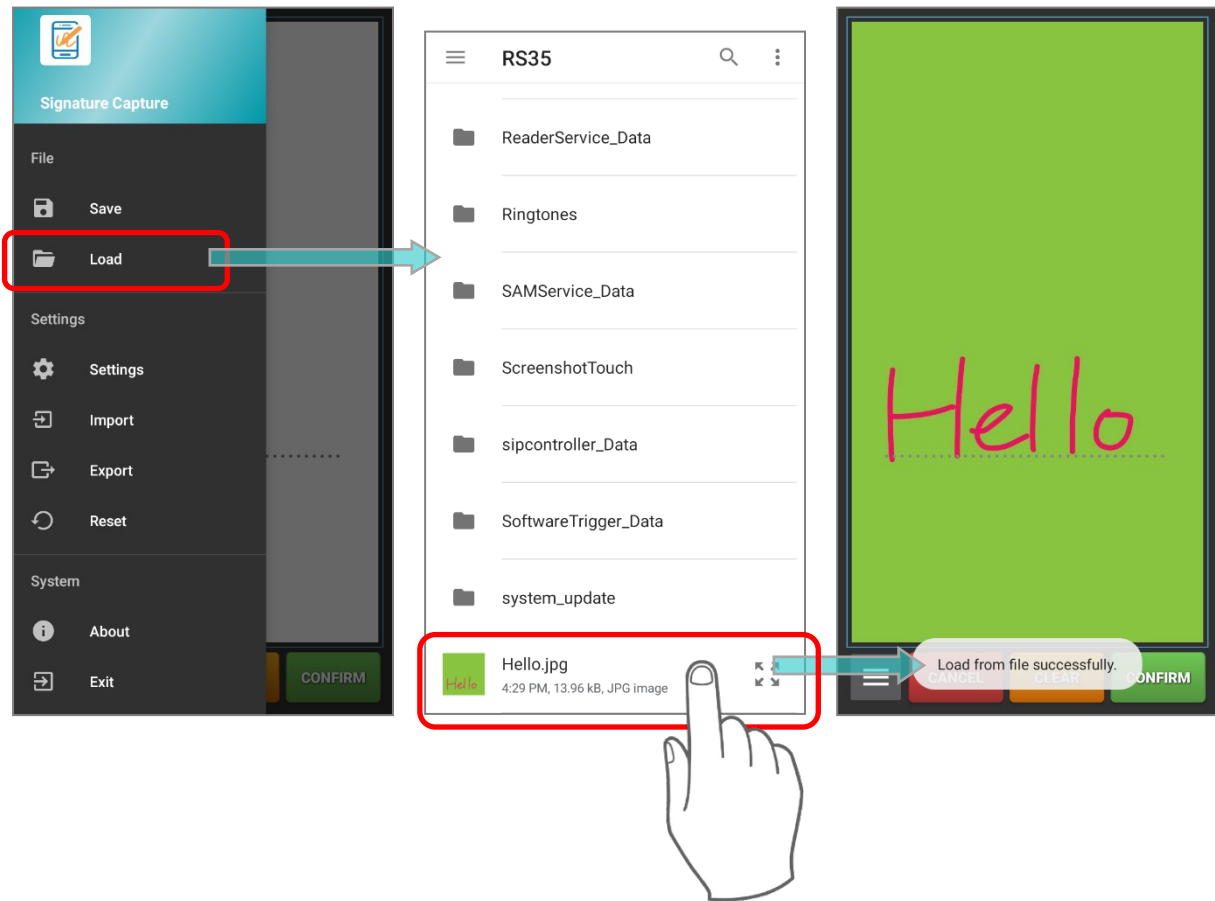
Signature Capture

File

Save

Load

Settings

Settings

Import

Export

Reset

System

About

Exit

CONFIRM

RS35

ReaderService_Data

Ringtones

SAMService_Data

ScreenshotTouch

sipcontroller_Data

SoftwareTrigger_Data

system_update

Hello

Hello.jpg

4:29 PM, 13.96 kB, JPG image

Hello

CANCEL

CLEAR

CONFIRM

Load from file successfully.